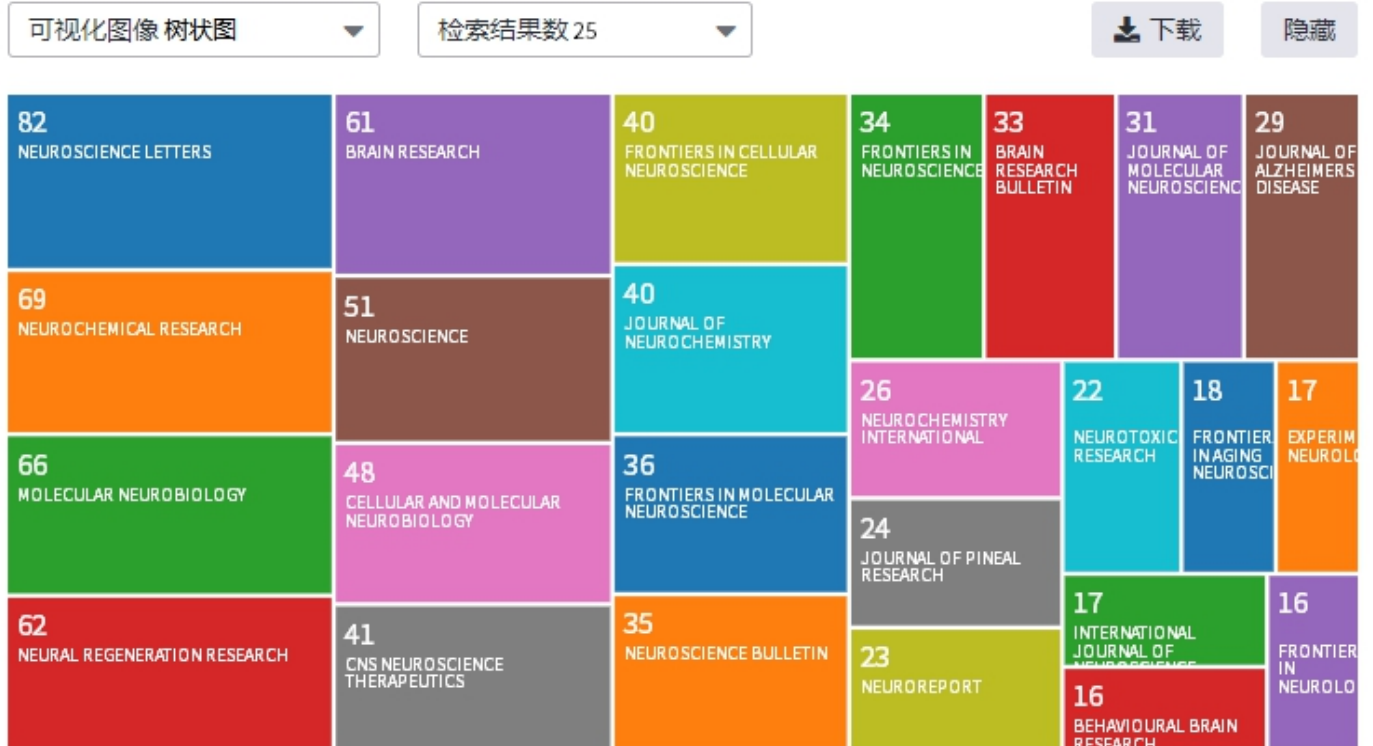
可视化图像 树状图

检索结果数 25

下载

隐藏

82
NEUROSCIENCE LETTERS

61
BRAIN RESEARCH

40
FRONTIERS IN CELLULAR NEUROSCIENCE

34
FRONTIERS IN NEUROSCIENCE

33
BRAIN RESEARCH BULLETIN

31
JOURNAL OF MOLECULAR NEUROSCIENC

29
JOURNAL OF ALZHEIMERS DISEASE

69
NEUROCHEMICAL RESEARCH

51
NEUROSCIENCE

40
JOURNAL OF NEUROCHEMISTRY

26
NEUROCHEMISTRY INTERNATIONAL

22
NEUROTOXIC RESEARCH

18
FRONTIER IN AGING NEUROSCI

17
EXPERIM NEUROLO

66
MOLECULAR NEUROBIOLOGY

48
CELLULAR AND MOLECULAR NEUROBIOLOGY

36
FRONTIERS IN MOLECULAR NEUROSCIENCE

24
JOURNAL OF PINEAL RESEARCH

17
INTERNATIONAL JOURNAL OF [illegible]

16
FRONTIER IN NEUROLO

62
NEURAL REGENERATION RESEARCH

41
CNS NEUROSCIENCE THERAPEUTICS

35
NEUROSCIENCE BULLETIN

23
NEUROREPORT

16
BEHAVIOURAL BRAIN RESEARCH